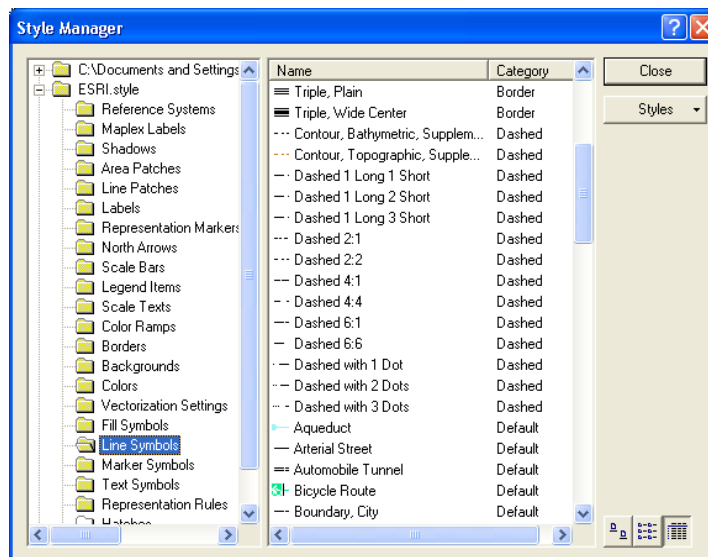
Style Manager

C:\Documents and Settings
ESRI.style
Reference Systems
Maplex Labels
Shadows
Area Patches
Line Patches
Labels
Representation Markers
North Arrows
Scale Bars
Legend Items
Scale Texts
Color Ramps
Borders
Backgrounds
Colors
Vectorization Settings
Fill Symbols
Line Symbols
Marker Symbols
Text Symbols
Representation Rules
Hatches

| Name | Category |
|---|---|
| Triple, Plain | Border |
| Triple, Wide Center | Border |
| Contour, Bathymetric, Supplem... | Dashed |
| Contour, Topographic, Supple... | Dashed |
| Dashed 1 Long 1 Short | Dashed |
| Dashed 1 Long 2 Short | Dashed |
| Dashed 1 Long 3 Short | Dashed |
| Dashed 2:1 | Dashed |
| Dashed 2:2 | Dashed |
| Dashed 4:1 | Dashed |
| Dashed 4:4 | Dashed |
| Dashed 6:1 | Dashed |
| Dashed 6:6 | Dashed |
| Dashed with 1 Dot | Dashed |
| Dashed with 2 Dots | Dashed |
| Dashed with 3 Dots | Dashed |
| Aqueduct | Default |
| Arterial Street | Default |
| Automobile Tunnel | Default |
| Bicycle Route | Default |
| Boundary, City | Default |

Close
Styles